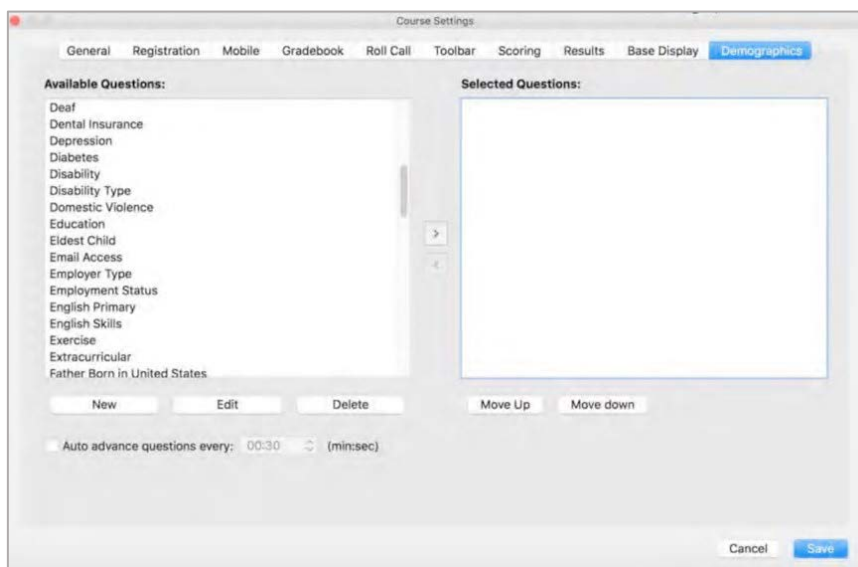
Course Settings

General Registration Mobile Gradebook Roll Call Toolbar Scoring Results Base Display Demographics

Available Questions:

Deaf
Dental Insurance
Depression
Diabetes
Disability
Disability Type
Domestic Violence
Education
Eldest Child
Email Access
Employer Type
Employment Status
English Primary
English Skills
Exercise
Extracurricular
Father Born in United States

Selected Questions:

>
<

New Edit Delete

Move Up Move down

Auto advance questions every: 00:30 (min:sec)

Cancel Save